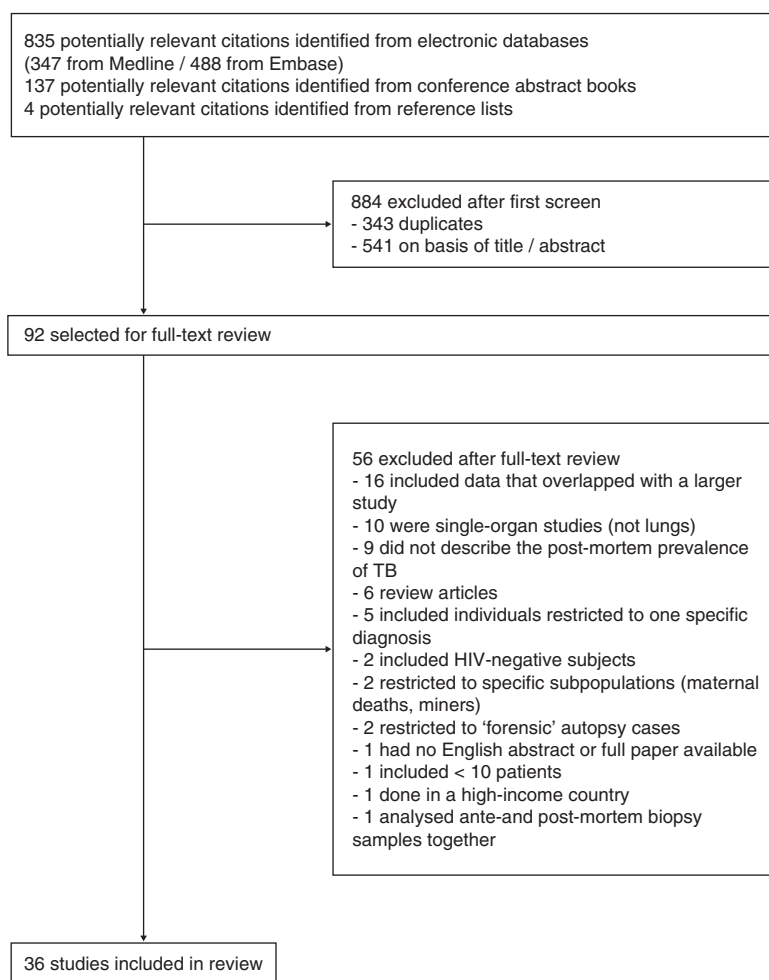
835 potentially relevant citations identified from electronic databases (347 from Medline / 488 from Embase)
137 potentially relevant citations identified from conference abstract books
4 potentially relevant citations identified from reference lists

884 excluded after first screen
- 343 duplicates
- 541 on basis of title / abstract

92 selected for full-text review

56 excluded after full-text review
- 16 included data that overlapped with a larger study
- 10 were single-organ studies (not lungs)
- 9 did not describe the post-mortem prevalence of TB
- 6 review articles
- 5 included individuals restricted to one specific diagnosis
- 2 included HIV-negative subjects
- 2 restricted to specific subpopulations (maternal deaths, miners)
- 2 restricted to 'forensic' autopsy cases
- 1 had no English abstract or full paper available
- 1 included < 10 patients
- 1 done in a high-income country
- 1 analysed ante-and post-mortem biopsy samples together

36 studies included in review